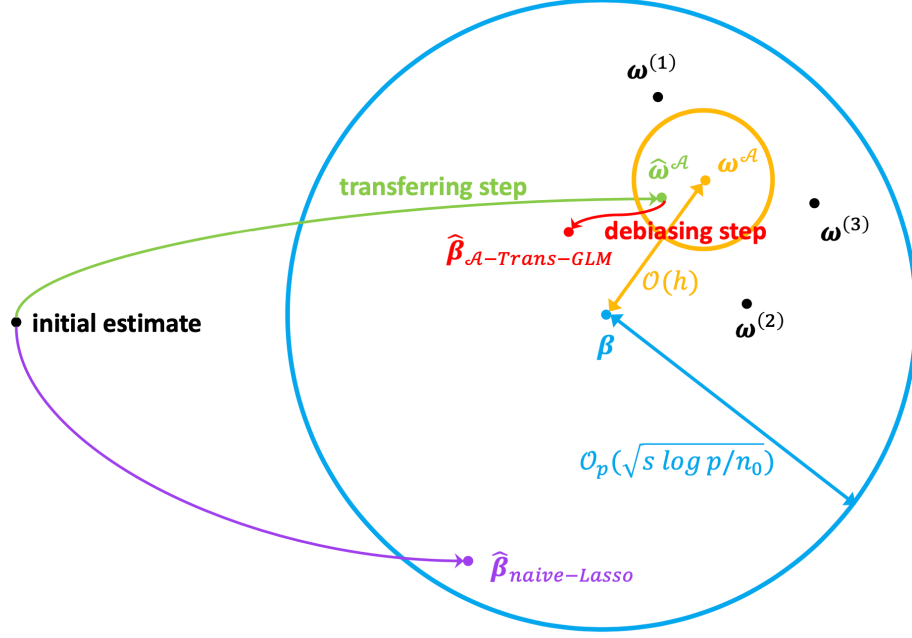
$\boldsymbol{\omega}^{(1)}$

$\widehat{\boldsymbol{\omega}}^{\mathcal{A}}$ $\boldsymbol{\omega}^{\mathcal{A}}$

transferring step

debiasing step

$\boldsymbol{\omega}^{(3)}$

$\widehat{\boldsymbol{\beta}}_{\mathcal{A}-Trans-GLM}$

$\mathcal{O}(h)$

initial estimate

$\boldsymbol{\omega}^{(2)}$

$\boldsymbol{\beta}$

$\mathcal{O}_p(\sqrt{s\ log\ p/n_0})$

$\widehat{\boldsymbol{\beta}}_{naive-Lasso}$